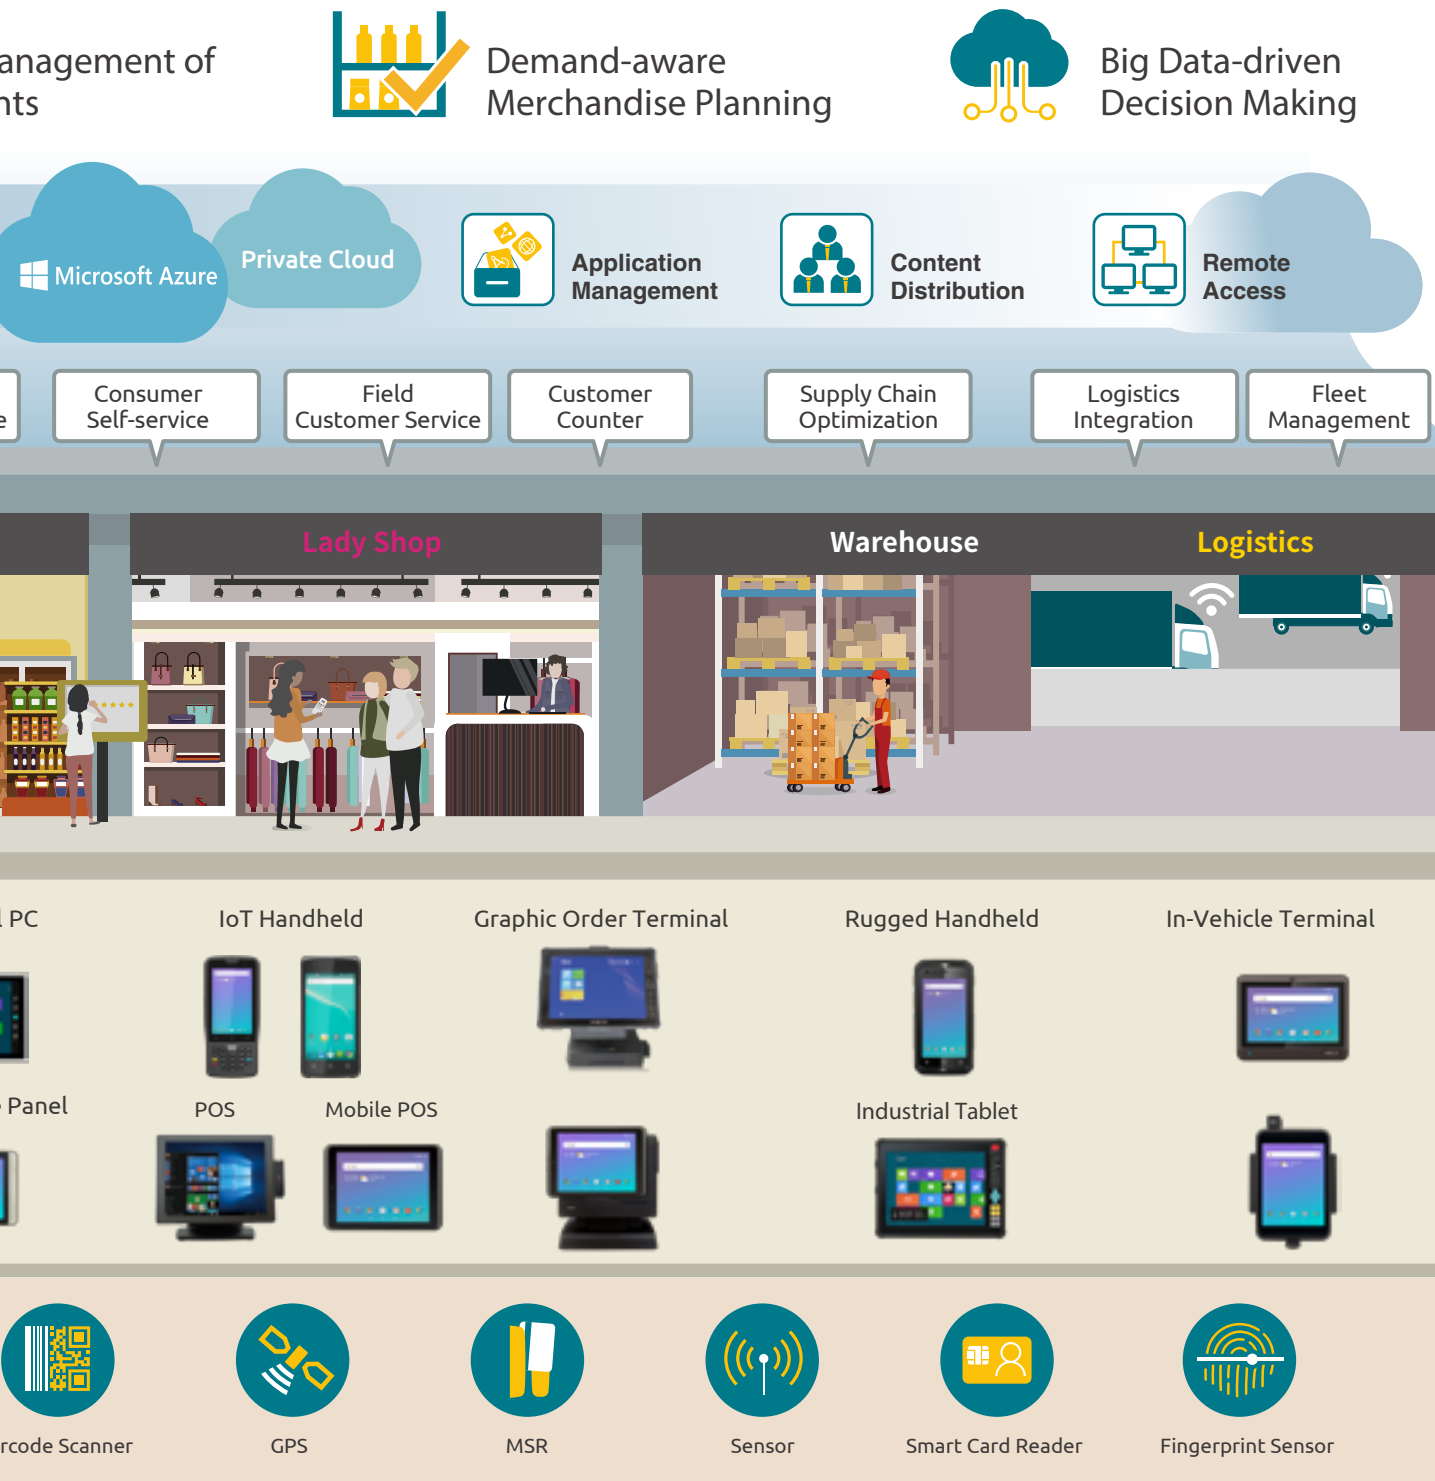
anagement of
nts

Demand-aware
Merchandise Planning

Big Data-driven
Decision Making

Microsoft Azure

Private Cloud

Application
Management

Content
Distribution

Remote
Access

e

Consumer
Self-service

Field
Customer Service

Customer
Counter

Supply Chain
Optimization

Logistics
Integration

Fleet
Management

Lady Shop

Warehouse

Logistics

l PC

IoT Handheld

Graphic Order Terminal

Rugged Handheld

In-Vehicle Terminal

Panel

POS

Mobile POS

Industrial Tablet

rcode Scanner

GPS

MSR

Sensor

Smart Card Reader

Fingerprint Sensor